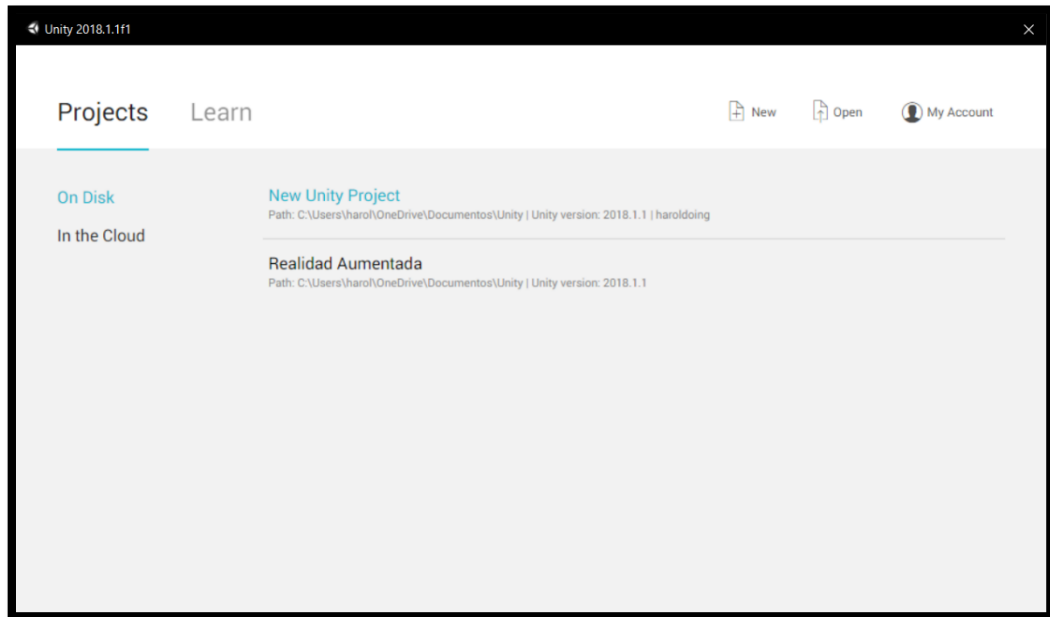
Unity 2018.1.1f1

Projects Learn

New Open My Account

On Disk

In the Cloud

New Unity Project
Path: C:\Users\harol\OneDrive\Documentos\Unity | Unity version: 2018.1.1 | haroldoing

Realidad Aumentada
Path: C:\Users\harol\OneDrive\Documentos\Unity | Unity version: 2018.1.1